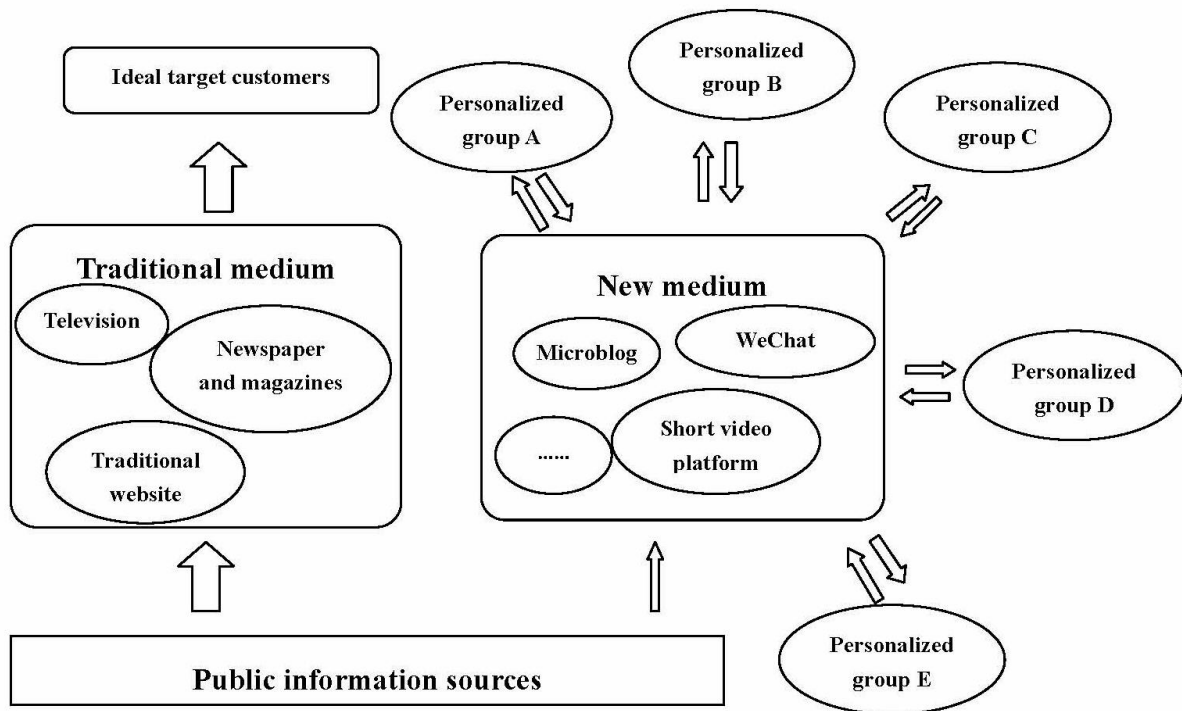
Ideal target customers

Personalized group A

Personalized group B

Personalized group C

Traditional medium

Television

Newspaper and magazines

Traditional website

New medium

Microblog

WeChat

......

Short video platform

Personalized group D

Personalized group E

Public information sources